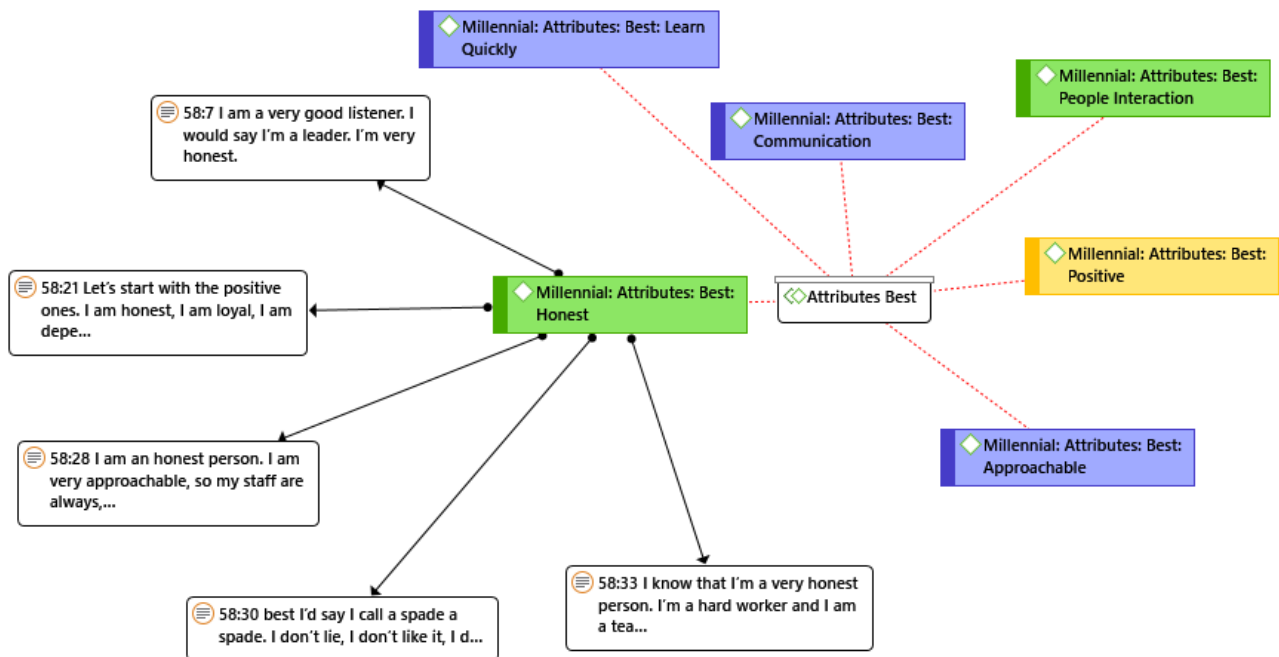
Millennial: Attributes: Best: Learn Quickly

Millennial: Attributes: Best: People Interaction

58:7 I am a very good listener. I would say I'm a leader. I'm very honest.

Millennial: Attributes: Best: Communication

Millennial: Attributes: Best: Positive

58:21 Let's start with the positive ones. I am honest, I am loyal, I am depe...

Millennial: Attributes: Best: Honest

Attributes Best

58:28 I am an honest person. I am very approachable, so my staff are always,...

Millennial: Attributes: Best: Approachable

58:33 I know that I'm a very honest person. I'm a hard worker and I am a tea...

58:30 best I'd say I call a spade a spade. I don't lie, I don't like it, I d...